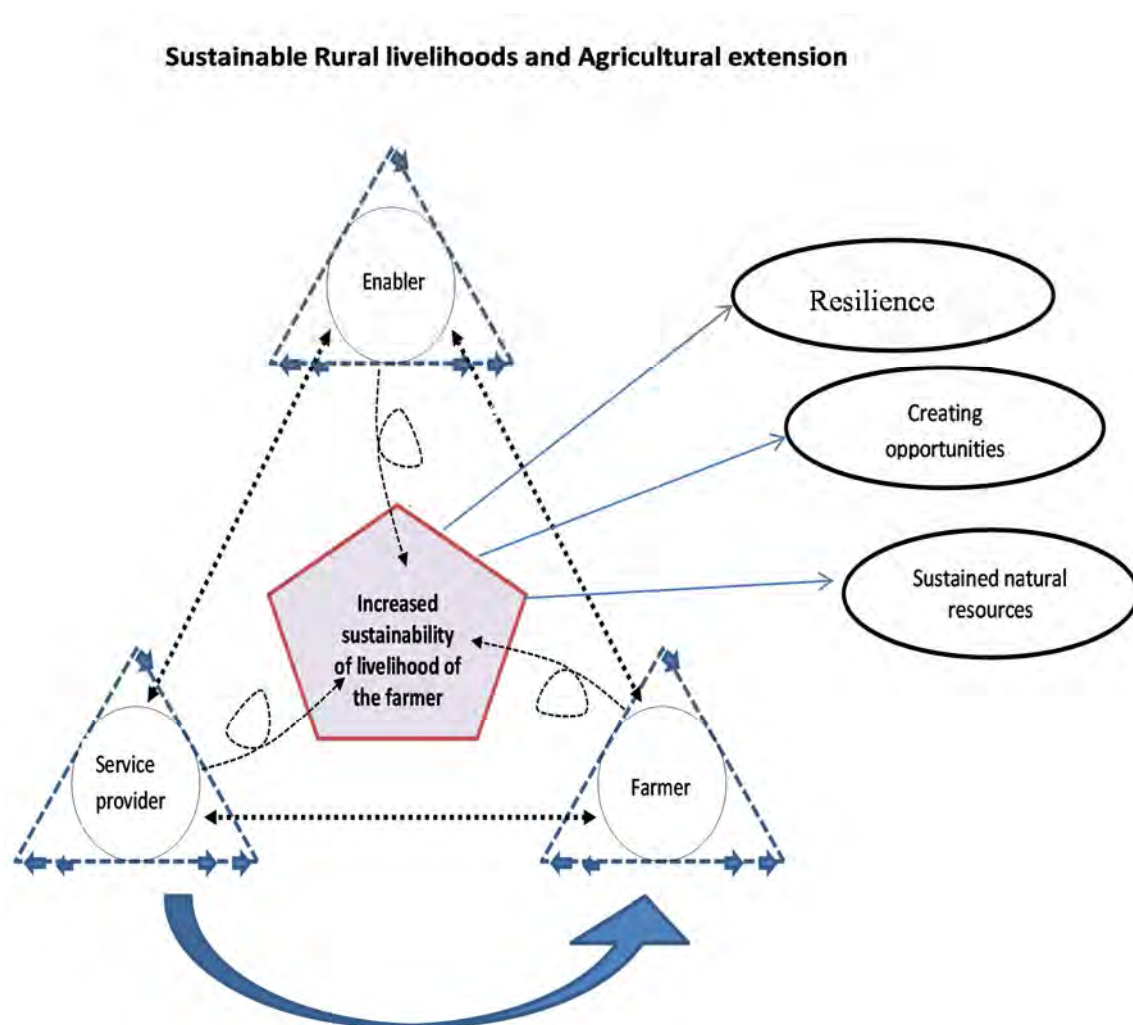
Sustainable Rural livelihoods and Agricultural extension

Enabler

Resilience

Creating opportunities

Sustained natural resources

Increased sustainability of livelihood of the farmer

Service provider

Farmer